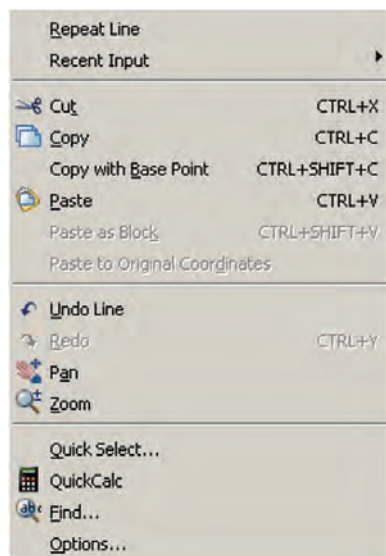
Repeat Line
Recent Input

Cut CTRL+X
Copy CTRL+C
Copy with Base Point CTRL+SHIFT+C
Paste CTRL+V
Paste as Block CTRL+SHIFT+V
Paste to Original Coordinates

Undo Line
Redo CTRL+Y
Pan
Zoom

Quick Select...
QuickCalc
Find...
Options...